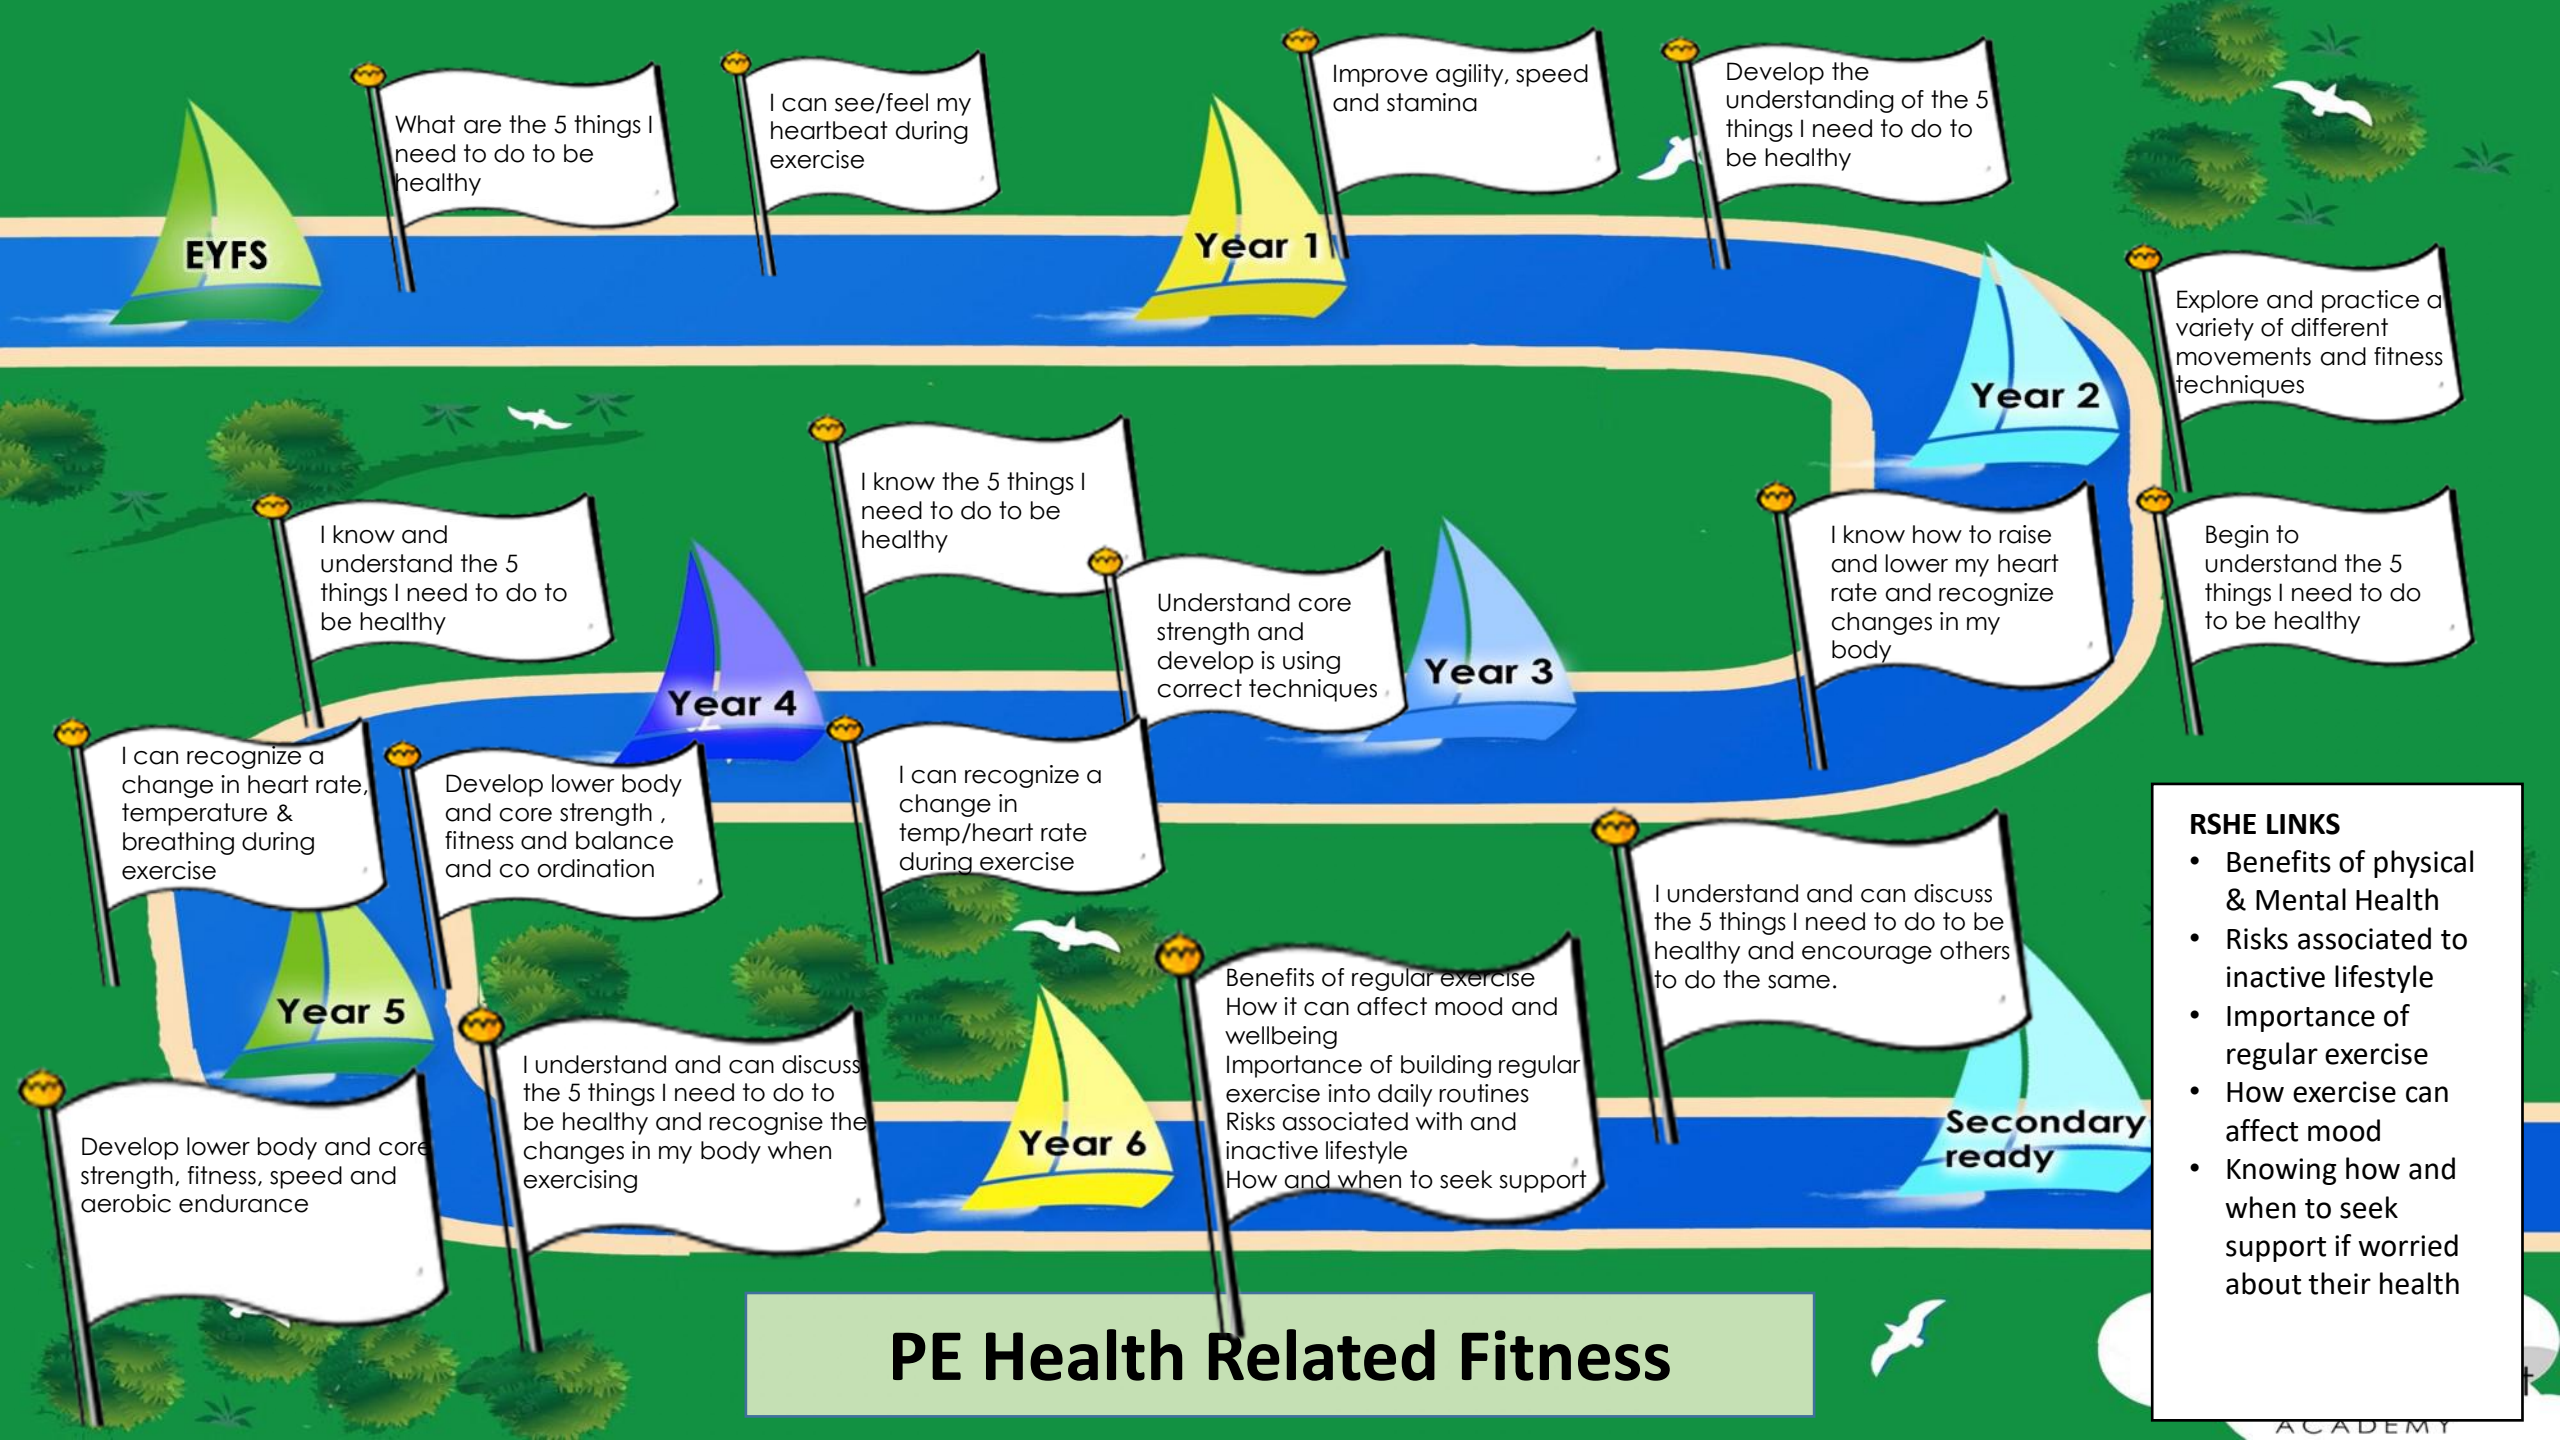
EYFS

What are the 5 things I need to do to be healthy

I can see/feel my heartbeat during exercise

Year 1

Improve agility, speed and stamina

Develop the understanding of the 5 things I need to do to be healthy

Year 2

Explore and practice a variety of different movements and fitness techniques

Begin to understand the 5 things I need to do to be healthy

I know how to raise and lower my heart rate and recognize changes in my body

Year 3

Understand core strength and develop is using correct techniques

I know the 5 things I need to do to be healthy

Year 4

I know and understand the 5 things I need to do to be healthy

I can recognize a change in heart rate, temperature & breathing during exercise

Develop lower body and core strength , fitness and balance and co ordination

I can recognize a change in temp/heart rate during exercise

Year 5

Develop lower body and core strength, fitness, speed and aerobic endurance

I understand and can discuss the 5 things I need to do to be healthy and recognise the changes in my body when exercising

Year 6

Benefits of regular exercise
How it can affect mood and wellbeing
Importance of building regular exercise into daily routines
Risks associated with and inactive lifestyle
How and when to seek support

I understand and can discuss the 5 things I need to do to be healthy and encourage others to do the same.

Secondary ready

RSHE LINKS
• Benefits of physical & Mental Health
• Risks associated to inactive lifestyle
• Importance of regular exercise
• How exercise can affect mood
• Knowing how and when to seek support if worried about their health

PE Health Related Fitness

ACADEMY